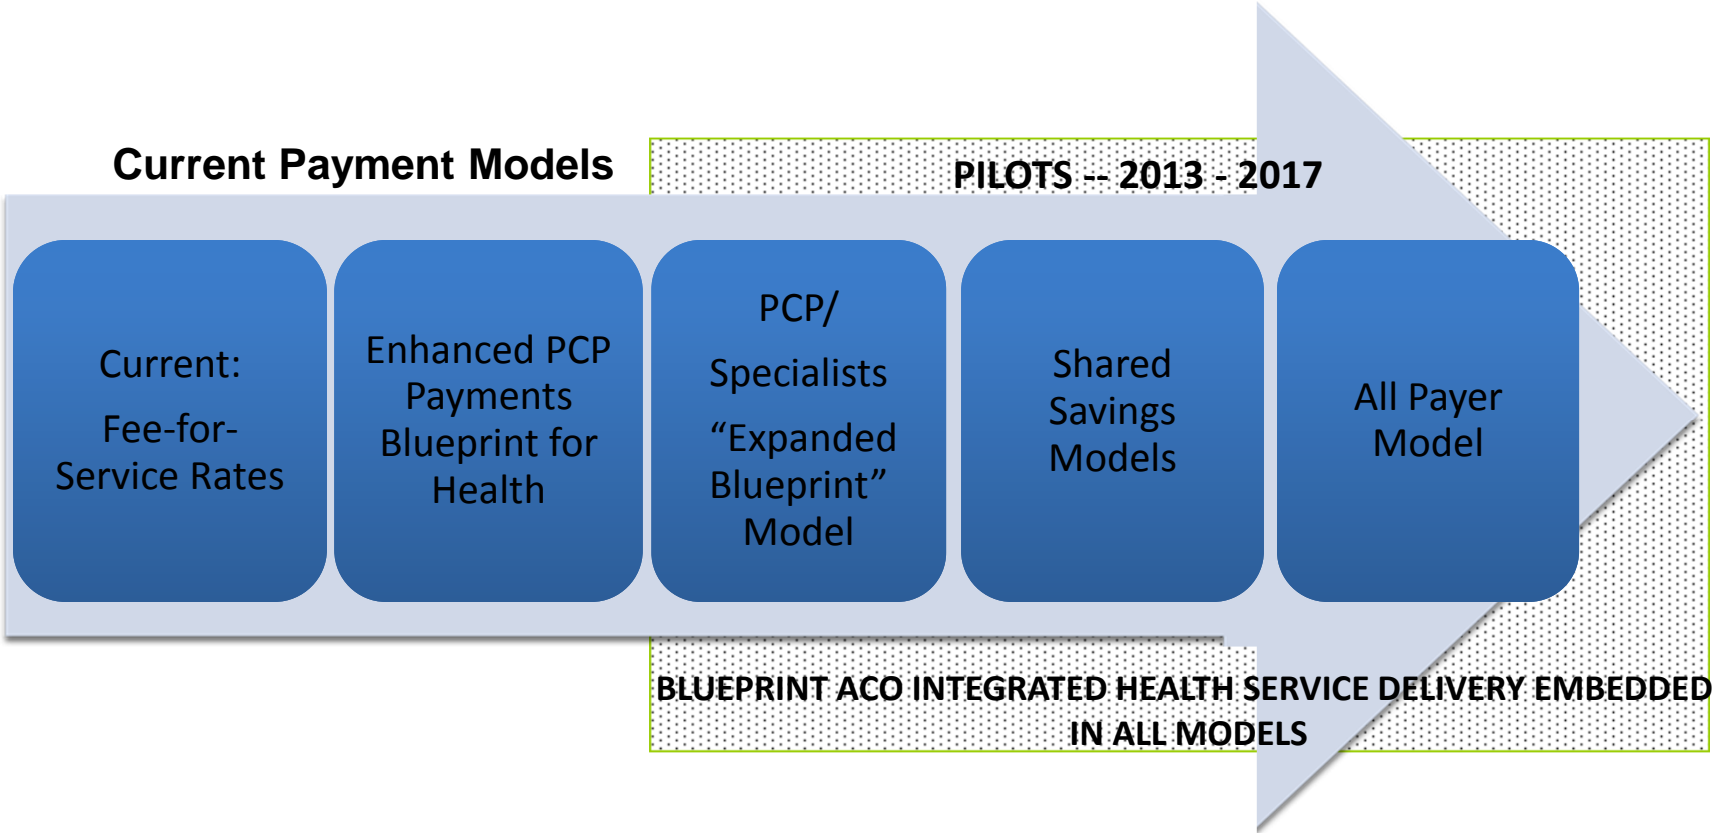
Current Payment Models

PILOTS -- 2013 - 2017

Current:

Fee-for-Service Rates

Enhanced PCP Payments Blueprint for Health

PCP/

Specialists

“Expanded Blueprint” Model

Shared Savings Models

All Payer Model

BLUEPRINT ACO INTEGRATED HEALTH SERVICE DELIVERY EMBEDDED IN ALL MODELS